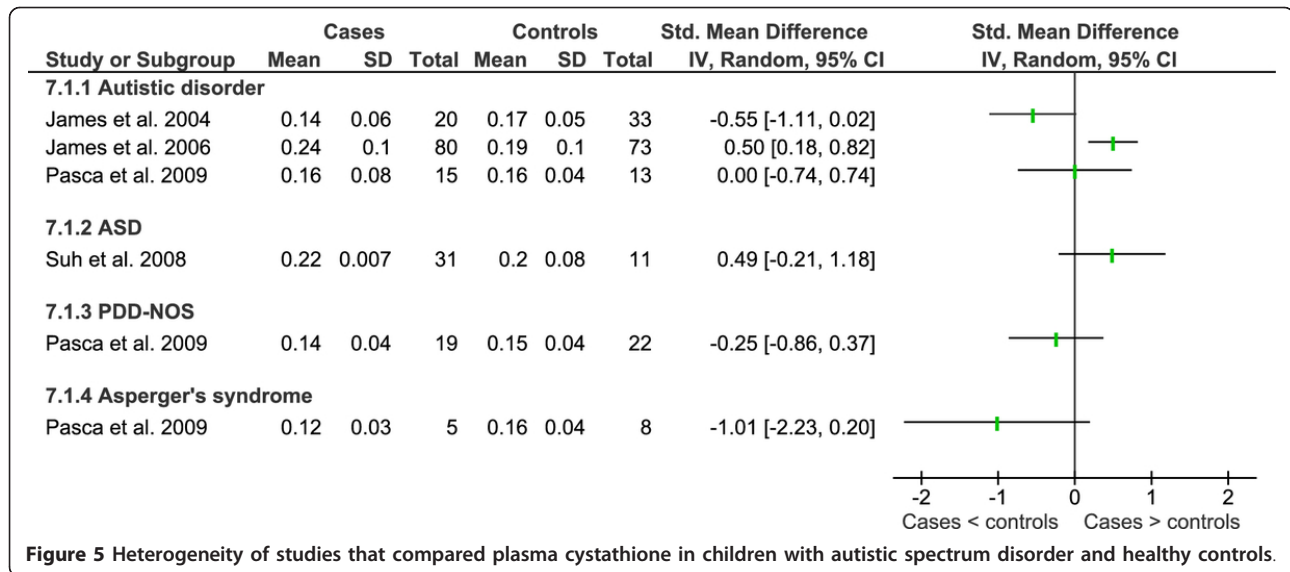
| Study or Subgroup | Cases Mean | Cases SD | Cases Total | Controls Mean | Controls SD | Controls Total | Std. Mean Difference IV, Random, 95% CI |
|---|---|---|---|---|---|---|---|
| 7.1.1 Autistic disorder | | | | | | | |
| James et al. 2004 | 0.14 | 0.06 | 20 | 0.17 | 0.05 | 33 | -0.55 [-1.11, 0.02] |
| James et al. 2006 | 0.24 | 0.1 | 80 | 0.19 | 0.1 | 73 | 0.50 [0.18, 0.82] |
| Pasca et al. 2009 | 0.16 | 0.08 | 15 | 0.16 | 0.04 | 13 | 0.00 [-0.74, 0.74] |
| 7.1.2 ASD | | | | | | | |
| Suh et al. 2008 | 0.22 | 0.007 | 31 | 0.2 | 0.08 | 11 | 0.49 [-0.21, 1.18] |
| 7.1.3 PDD-NOS | | | | | | | |
| Pasca et al. 2009 | 0.14 | 0.04 | 19 | 0.15 | 0.04 | 22 | -0.25 [-0.86, 0.37] |
| 7.1.4 Asperger's syndrome | | | | | | | |
| Pasca et al. 2009 | 0.12 | 0.03 | 5 | 0.16 | 0.04 | 8 | -1.01 [-2.23, 0.20] |

Std. Mean Difference
IV, Random, 95% CI

-2 -1 0 1 2
Cases < controls Cases > controls

**Figure 5** Heterogeneity of studies that compared plasma cystathione in children with autistic spectrum disorder and healthy controls.